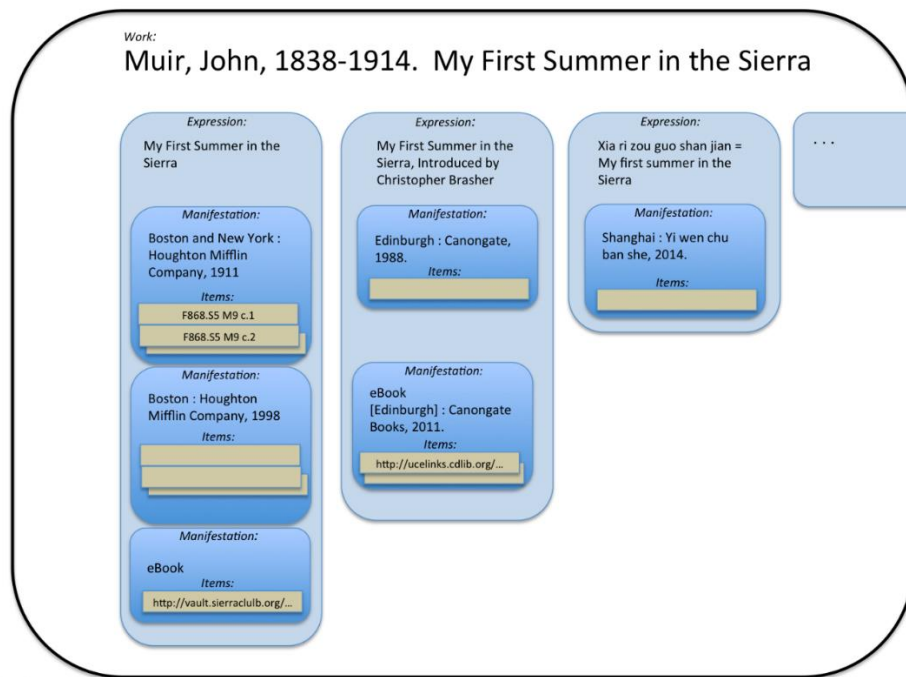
Work:

Muir, John, 1838-1914. My First Summer in the Sierra

Expression:

My First Summer in the Sierra

Manifestation:

Boston and New York : Houghton Mifflin Company, 1911

Items:

F868.S5 M9 c.1

F868.S5 M9 c.2

Manifestation:

Boston : Houghton Mifflin Company, 1998

Items:

Manifestation:

eBook

Items:

http://vault.sierraclub.org/...

Expression:

My First Summer in the Sierra, Introduced by Christopher Brasher

Manifestation:

Edinburgh : Canongate, 1988.

Items:

Manifestation:

eBook [Edinburgh] : Canongate Books, 2011.

Items:

http://ucelinks.cdlib.org/...

Expression:

Xia ri zou guo shan jian = My first summer in the Sierra

Manifestation:

Shanghai : Yi wen chu ban she, 2014.

Items:

. . .